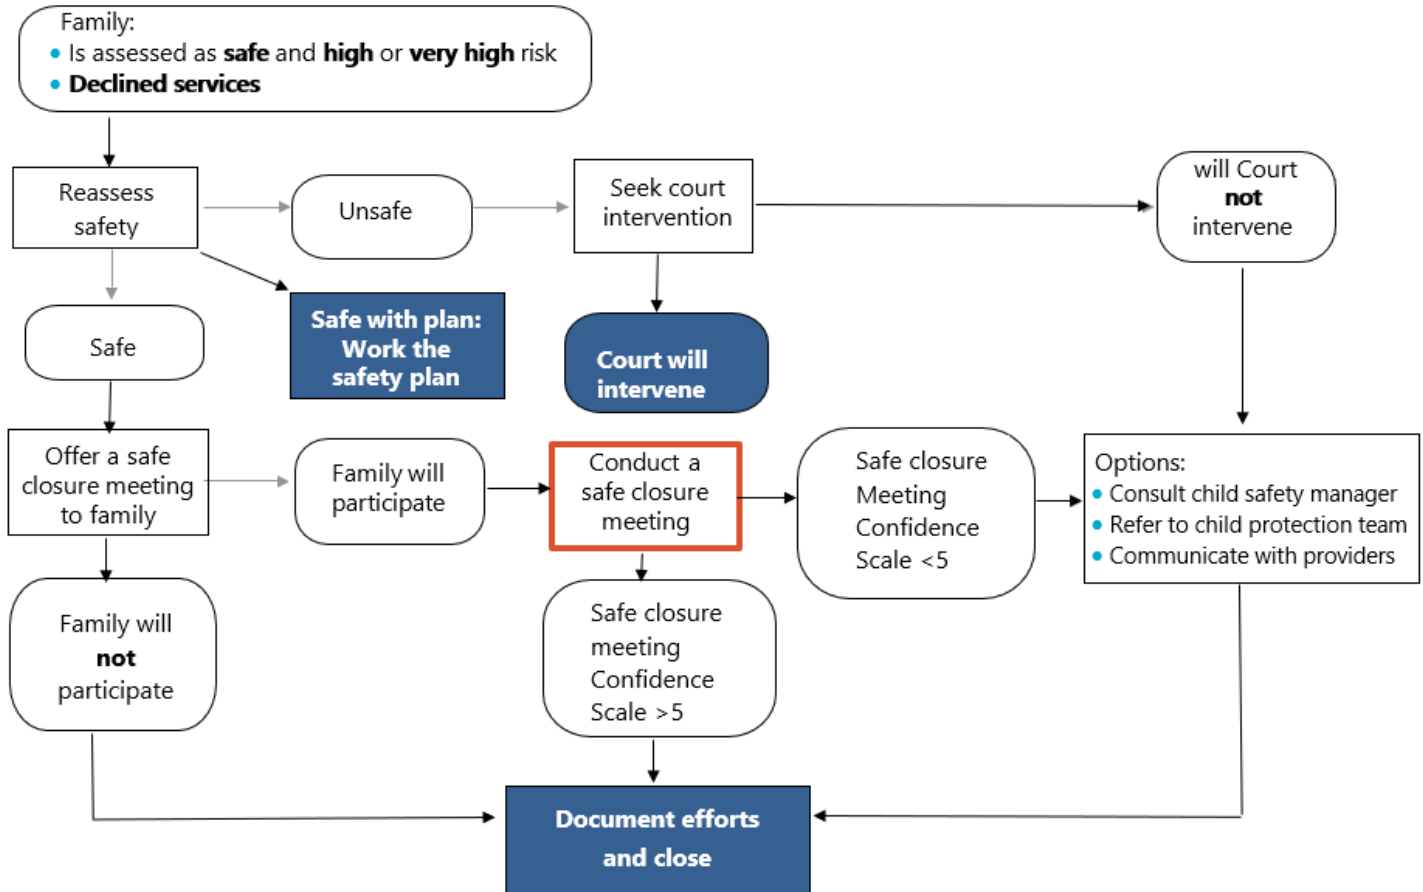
Family:
- Is assessed as **safe** and **high** or **very high** risk
- **Declined services**

Reassess safety

Unsafe

Seek court intervention

will Court **not** intervene

Safe

**Safe with plan: Work the safety plan**

**Court will intervene**

Offer a safe closure meeting to family

Family will participate

Conduct a safe closure meeting

Safe closure Meeting Confidence Scale <5

Options:
- Consult child safety manager
- Refer to child protection team
- Communicate with providers

Family will **not** participate

Safe closure meeting Confidence Scale >5

**Document efforts and close**